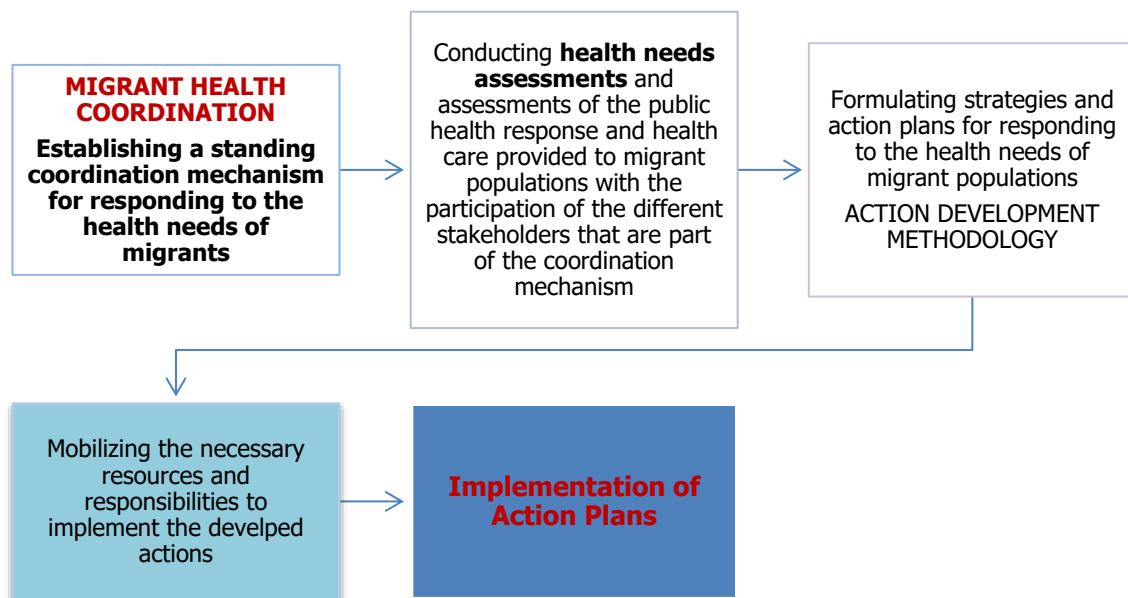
MIGRANT HEALTH COORDINATION

Establishing a standing coordination mechanism for responding to the health needs of migrants

Conducting health needs assessments and assessments of the public health response and health care provided to migrant populations with the participation of the different stakeholders that are part of the coordination mechanism

Formulating strategies and action plans for responding to the health needs of migrant populations

ACTION DEVELOPMENT METHODOLOGY

Mobilizing the necessary resources and responsibilities to implement the develped actions

Implementation of Action Plans